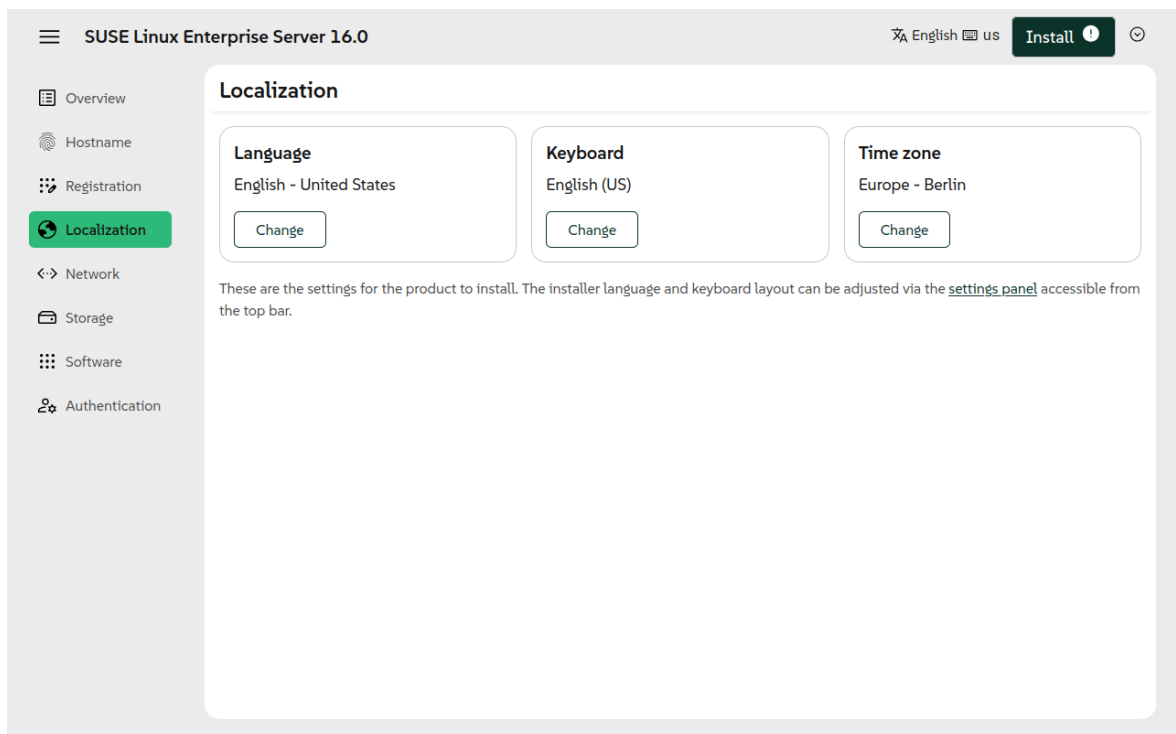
SUSE Linux Enterprise Server 16.0

English us Install !

Overview
Hostname
Registration
Localization
Network
Storage
Software
Authentication

Localization

Language
English - United States
Change

Keyboard
English (US)
Change

Time zone
Europe - Berlin
Change

These are the settings for the product to install. The installer language and keyboard layout can be adjusted via the settings panel accessible from the top bar.